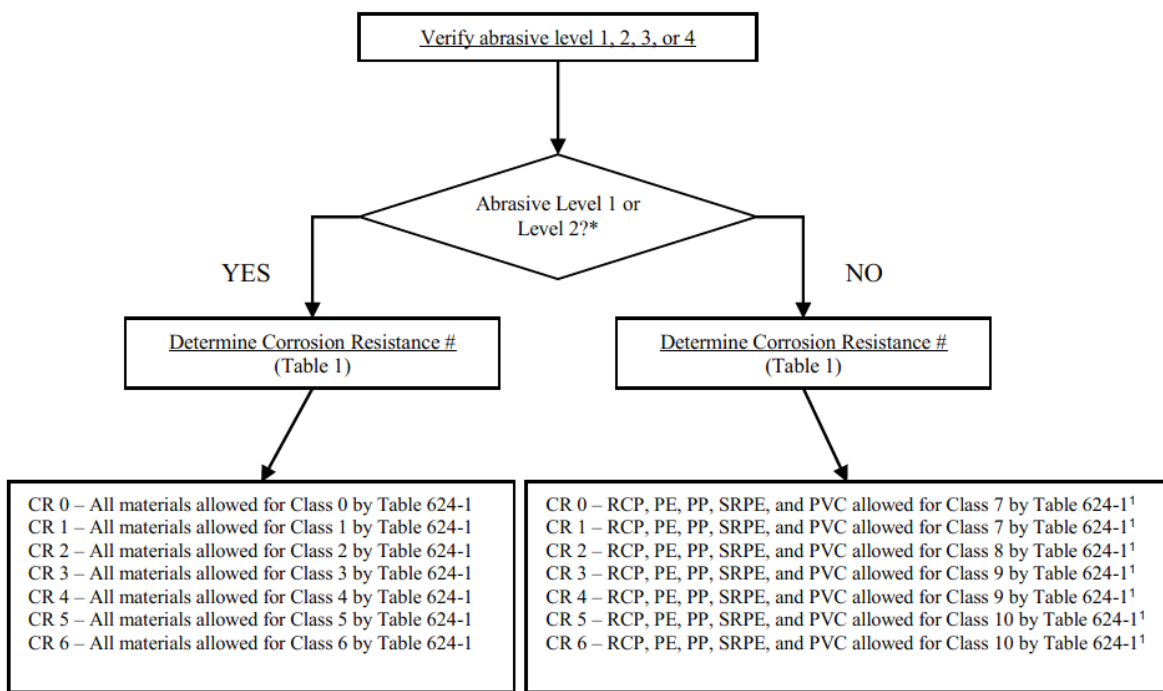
Verify abrasive level 1, 2, 3, or 4

Abrasive Level 1 or Level 2?*

YES

NO

Determine Corrosion Resistance #
(Table 1)

Determine Corrosion Resistance #
(Table 1)

CR 0 – All materials allowed for Class 0 by Table 624-1
CR 1 – All materials allowed for Class 1 by Table 624-1
CR 2 – All materials allowed for Class 2 by Table 624-1
CR 3 – All materials allowed for Class 3 by Table 624-1
CR 4 – All materials allowed for Class 4 by Table 624-1
CR 5 – All materials allowed for Class 5 by Table 624-1
CR 6 – All materials allowed for Class 6 by Table 624-1

CR 0 – RCP, PE, PP, SRPE, and PVC allowed for Class 7 by Table 624-1$^1$
CR 1 – RCP, PE, PP, SRPE, and PVC allowed for Class 7 by Table 624-1$^1$
CR 2 – RCP, PE, PP, SRPE, and PVC allowed for Class 8 by Table 624-1$^1$
CR 3 – RCP, PE, PP, SRPE, and PVC allowed for Class 9 by Table 624-1$^1$
CR 4 – RCP, PE, PP, SRPE, and PVC allowed for Class 9 by Table 624-1$^1$
CR 5 – RCP, PE, PP, SRPE, and PVC allowed for Class 10 by Table 624-1$^1$
CR 6 – RCP, PE, PP, SRPE, and PVC allowed for Class 10 by Table 624-1$^1$